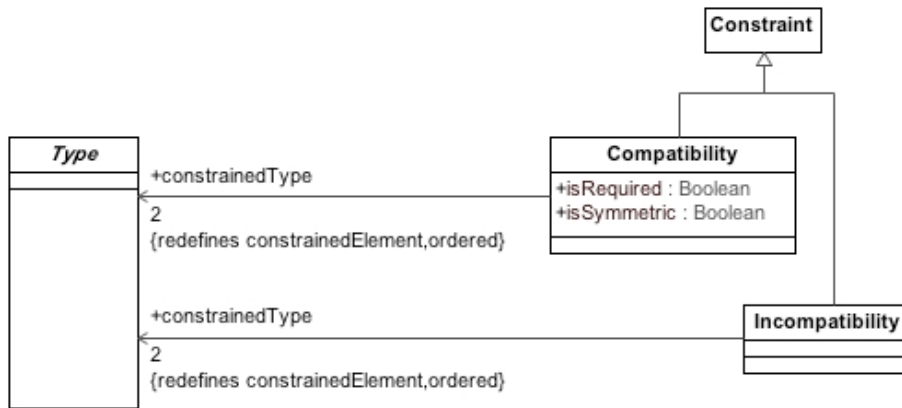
Constraint

Type

+constrainedType
2
{redefines constrainedElement,ordered}

Compatibility
+isRequired : Boolean
+isSymmetric : Boolean

+constrainedType
2
{redefines constrainedElement,ordered}

Incompatibility